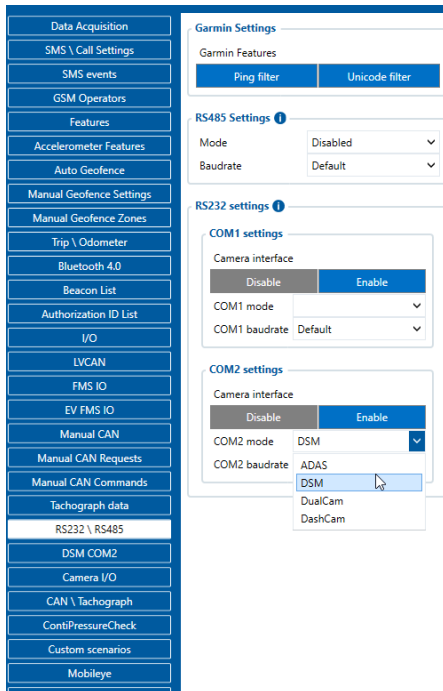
Data Acquisition
SMS \ Call Settings
SMS events
GSM Operators
Features
Accelerometer Features
Auto Geofence
Manual Geofence Settings
Manual Geofence Zones
Trip \ Odometer
Bluetooth 4.0
Beacon List
Authorization ID List
I/O
LVCAN
FMS IO
EV FMS IO
Manual CAN
Manual CAN Requests
Manual CAN Commands
Tachograph data
RS232 \ RS485
DSM COM2
Camera I/O
CAN \ Tachograph
ContiPressureCheck
Custom scenarios
Mobileye

Garmin Settings
Garmin Features
Ping filter
Unicode filter

RS485 Settings
Mode Disabled
Baudrate Default

RS232 settings
COM1 settings
Camera interface
Disable
Enable
COM1 mode
COM1 baudrate Default

COM2 settings
Camera interface
Disable
Enable
COM2 mode DSM
COM2 baudrate
ADAS
DSM
DualCam
DashCam